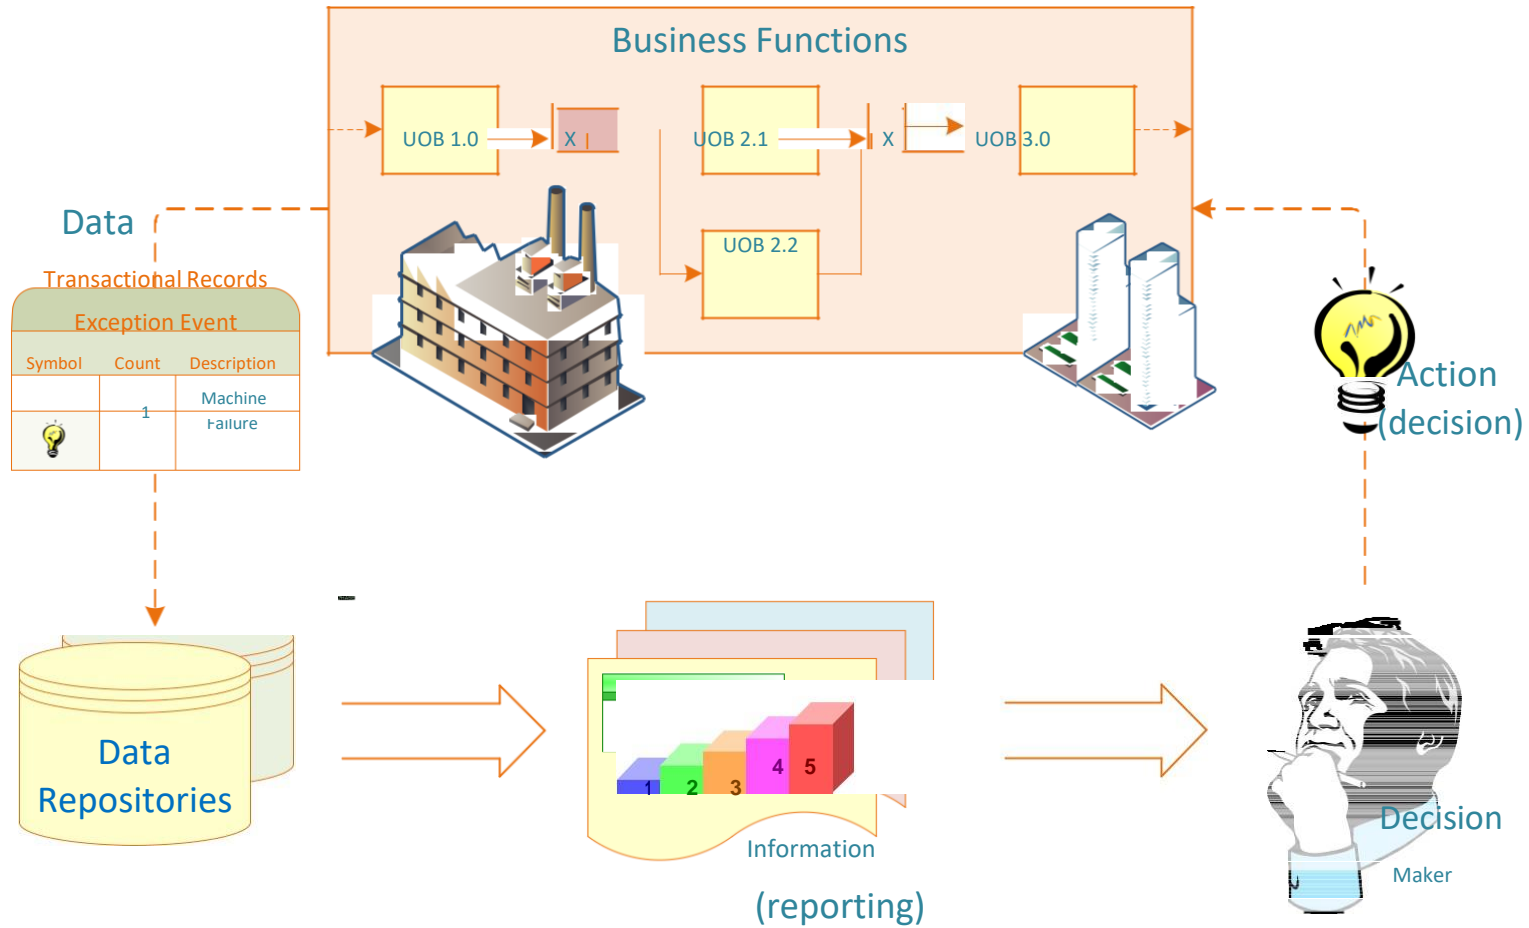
Business Functions

UOB 1.0

X

UOB 2.1

X

UOB 3.0

UOB 2.2

Data

Transactional Records

Exception Event

| Symbol | Count | Description |
|---|---|---|
| | 1 | Machine Failure |

Action (decision)

Data Repositories

1 2 3 4 5

Information

(reporting)

Decision

Maker